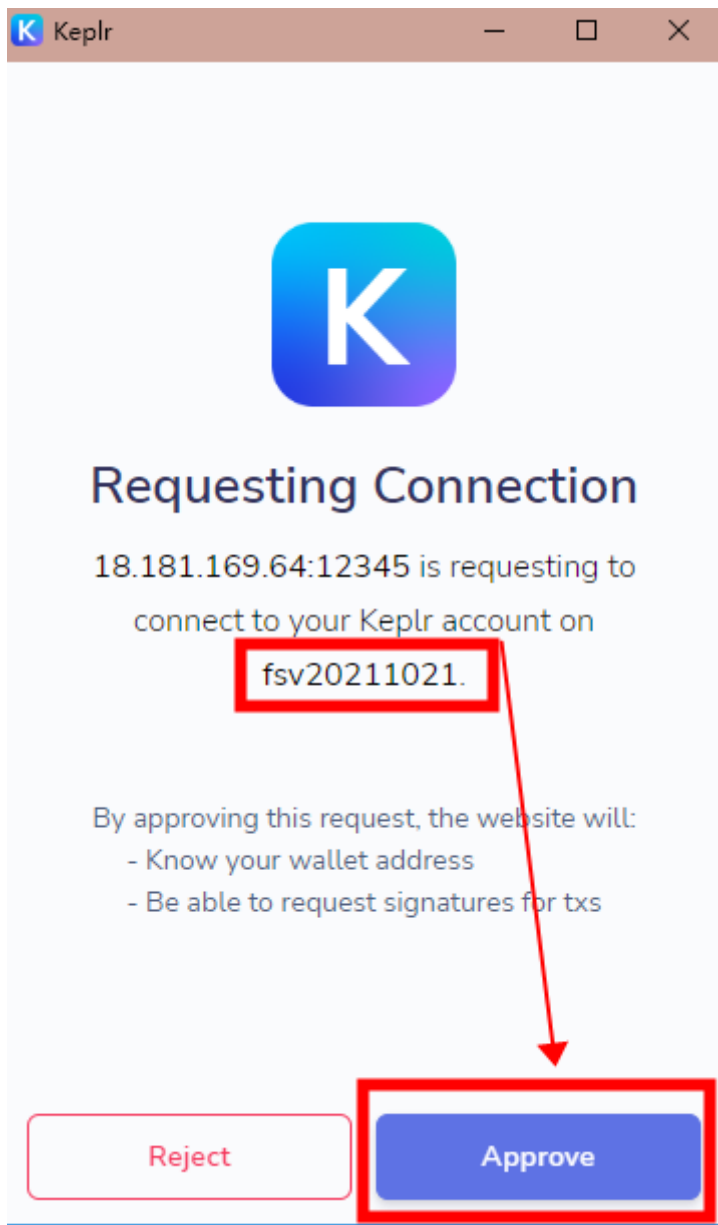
Keplr

K

Requesting Connection

18.181.169.64:12345 is requesting to connect to your Keplr account on fsv20211021.

By approving this request, the website will:
- Know your wallet address
- Be able to request signatures for txs

Reject

Approve